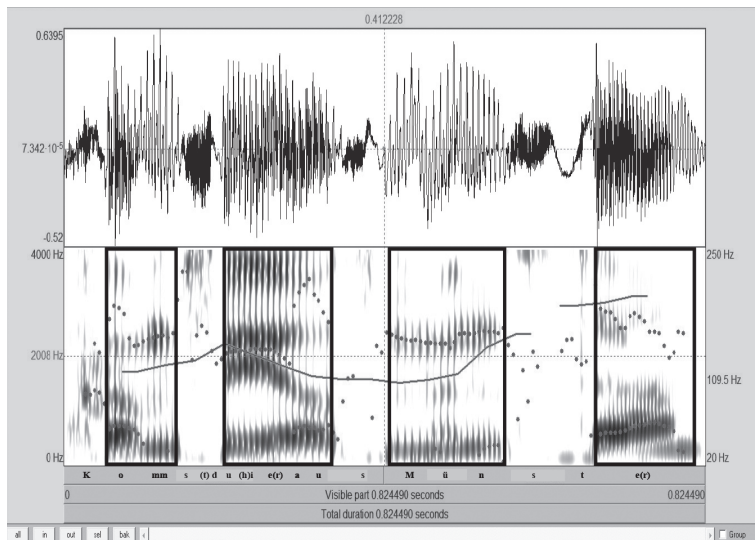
0.412228

0.6395

$7.342 \cdot 10^{-5}$

-0.52

4000 Hz

2008 Hz

0 Hz

250 Hz

109.5 Hz

20 Hz

K o mm s (t) d u (h)i e(r) a u s M ü n s t e(r)

0 Visible part 0.824490 seconds 0.824490

Total duration 0.824490 seconds

all in out sel bak

Group